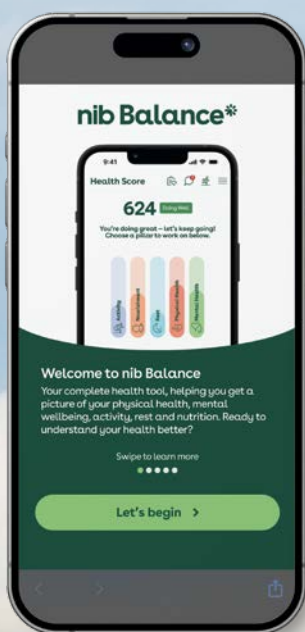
nib Balance*

9:41

Health Score

624 Doing Well

You're doing great – let's keep going! Choose a pillar to work on below.

Activity
Nourishment
Rest
Physical Health
Mental Health

Welcome to nib Balance

Your complete health tool, helping you get a picture of your physical health, mental wellbeing, activity, rest and nutrition. Ready to understand your health better?

Swipe to learn more

Let's begin >